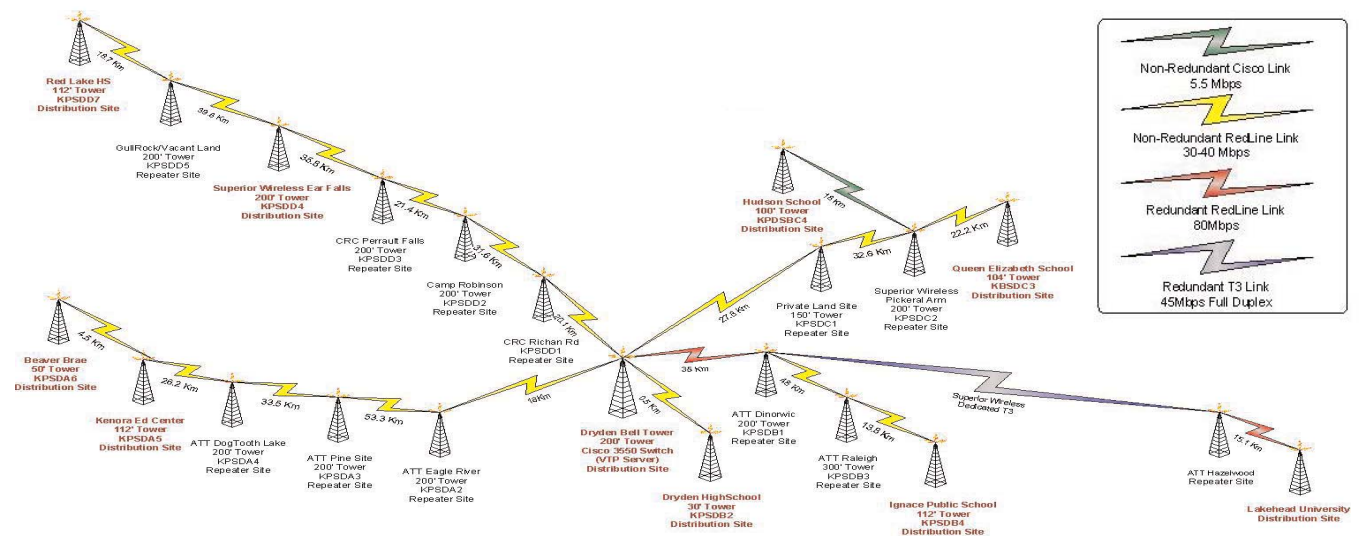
Red Lake HS
112' Tower
KPSDD7
Distribution Site

18.7 Km

39.6 Km

GullRock/Vacant Land
200' Tower
KPSDD5
Repeater Site

35.8 Km

Superior Wireless Ear Falls
200' Tower
KPSDD4
Distribution Site

21.4 Km

CRC Perrault Falls
200' Tower
KPSDD3
Repeater Site

31.6 Km

Camp Robinson
200' Tower
KPSDD2
Repeater Site

20.1 Km

CRC Richan Rd
KPSDD1
Repeater Site

Beaver Brae
50' Tower
KPSDA6
Distribution Site

4.5 Km

Kenora Ed Center
112' Tower
KPSDA5
Distribution Site

26.2 Km

ATT DogTooth Lake
200' Tower
KPSDA4
Repeater Site

33.5 Km

ATT Pine Site
200' Tower
KPSDA3
Repeater Site

53.3 Km

ATT Eagle River
200' Tower
KPSDA2
Repeater Site

18Km

Dryden Bell Tower
200' Tower
Cisco 3550 Switch
(VTP Server)
Distribution Site

0.5 Km

Dryden HighSchool
30' Tower
KPSDB2
Distribution Site

27.8 Km

Private Land Site
150' Tower
KPSDC1
Repeater Site

32.6 Km

Hudson School
100' Tower
KPDSBC4
Distribution Site

16 Km

Superior Wireless
Pickeral Arm
200' Tower
KPSDC2
Repeater Site

22.2 Km

Queen Elizabeth School
104' Tower
KBSDC3
Distribution Site

38 Km

ATT Dinorwic
200' Tower
KPSDB1
Repeater Site

48 Km

ATT Raleigh
300' Tower
KPSDB3
Repeater Site

13.8 Km

Ignace Public School
112' Tower
KPSDB4
Distribution Site

Superior Wireless
Dedicated T3

ATT Hazelwood
Repeater Site

15.1 Km

Lakehead University
Distribution Site

Non-Redundant Cisco Link
5.5 Mbps

Non-Redundant RedLine Link
30-40 Mbps

Redundant RedLine Link
80Mbps

Redundant T3 Link
45Mbps Full Duplex